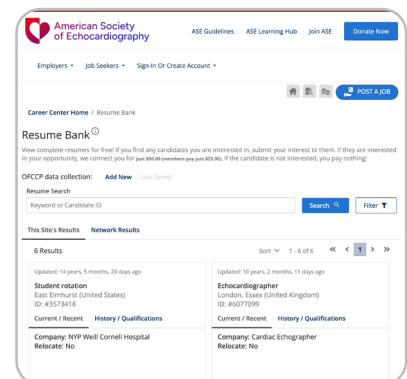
American Society of Echocardiography

ASE Guidelines ASE Learning Hub Join ASE Donate Now

Employers ▾ Job Seekers ▾ Sign-In Or Create Account ▾

POST A JOB

Career Center Home / Resume Bank

Resume Bank

View complete resumes for free! If you find any candidates you are interested in, submit your interest to them. If they are interested in your opportunity, we connect you for just $50.00 (members pay just $25.00). If the candidate is not interested, you pay nothing!

OFCCP data collection: Add New Use Saved

Resume Search

Keyword or Candidate ID

Search

Filter

This Site's Results Network Results

6 Results

Sort 1 - 6 of 6 « < 1 > »

Updated: 14 years, 5 months, 20 days ago

Student rotation
East Elmhurst (United States)
ID: #3573418

Current / Recent History / Qualifications

Company: NYP Weill Cornell Hospital
Relocate: No

Updated: 10 years, 2 months, 11 days ago

Echocardiographer
London, Essex (United Kingdom)
ID: #6077099

Current / Recent History / Qualifications

Company: Cardiac Echographer
Relocate: No